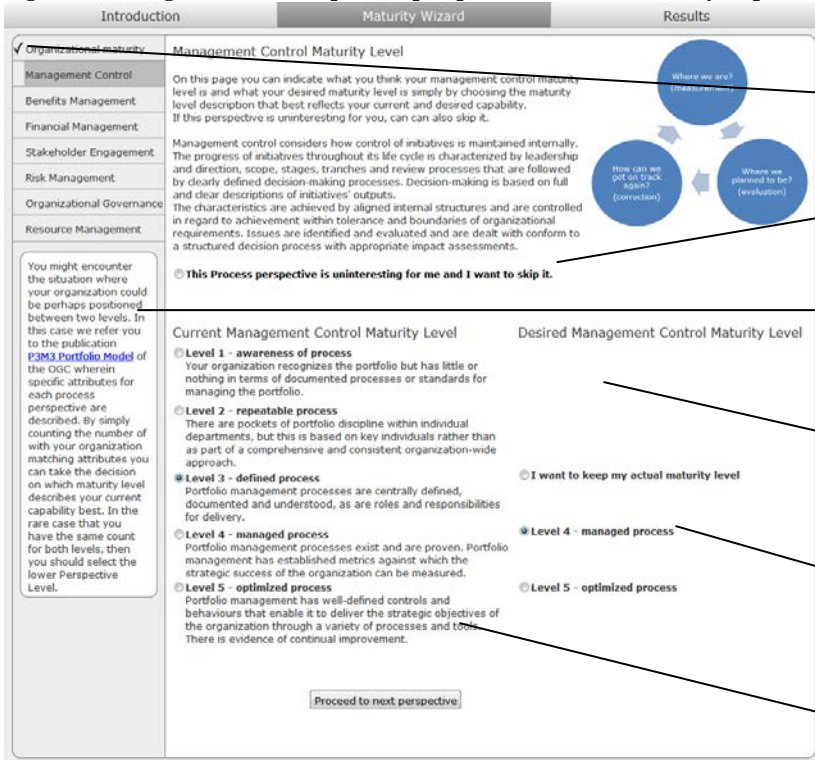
Introduction

Maturity Wizard

Results

✓ Organizational maturity

Management Control

Benefits Management

Financial Management

Stakeholder Engagement

Risk Management

Organizational Governance

Resource Management

You might encounter the situation where your organization could be perhaps positioned between two levels. In this case we refer you to the publication P3M3 Portfolio Model of the OGC wherein specific attributes for each process perspective are described. By simply counting the number of with your organization matching attributes you can take the decision on which maturity level describes your current capability best. In the rare case that you have the same count for both levels, then you should select the lower Perspective Level.

Management Control Maturity Level

On this page you can indicate what you think your management control maturity level is and what your desired maturity level is simply by choosing the maturity level description that best reflects your current and desired capability. If this perspective is uninteresting for you, can can also skip it.

Management control considers how control of initiatives is maintained internally. The progress of initiatives throughout its life cycle is characterized by leadership and direction, scope, stages, tranches and review processes that are followed by clearly defined decision-making processes. Decision-making is based on full and clear descriptions of initiatives' outputs.
The characteristics are achieved by aligned internal structures and are controlled in regard to achievement within tolerance and boundaries of organizational requirements. Issues are identified and evaluated and are dealt with conform to a structured decision process with appropriate impact assessments.

Where we are? (measurement)

Where we planned to be? (evaluation)

How can we got on track again? (correction)

This Process perspective is uninteresting for me and I want to skip it.

Current Management Control Maturity Level

Level 1 - awareness of process
Your organization recognizes the portfolio but has little or nothing in terms of documented processes or standards for managing the portfolio.

Level 2 - repeatable process
There are pockets of portfolio discipline within individual departments, but this is based on key individuals rather than as part of a comprehensive and consistent organization-wide approach.

Level 3 - defined process
Portfolio management processes are centrally defined, documented and understood, as are roles and responsibilities for delivery.

Level 4 - managed process
Portfolio management processes exist and are proven. Portfolio management has established metrics against which the strategic success of the organization can be measured.

Level 5 - optimized process
Portfolio management has well-defined controls and behaviours that enable it to deliver the strategic objectives of the organization through a variety of processes and tools. There is evidence of continual improvement.

Desired Management Control Maturity Level

I want to keep my actual maturity level

Level 4 - managed process

Level 5 - optimized process

Proceed to next perspective